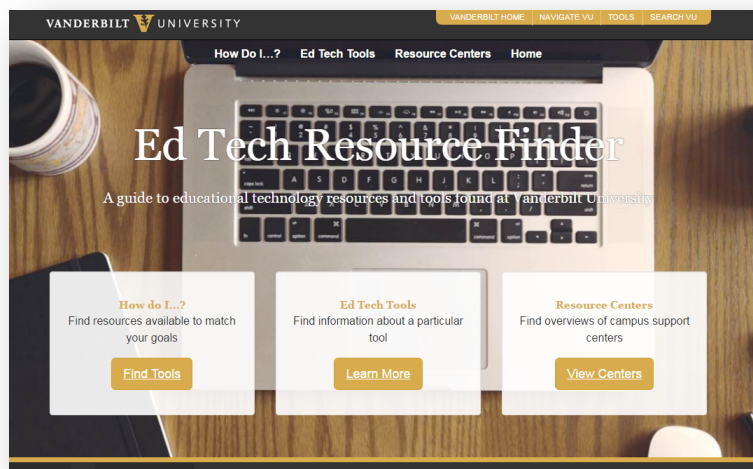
VANDERBILT UNIVERSITY

VANDERBILT HOME | NAVIGATE VU | TOOLS | SEARCH VU

How Do I...? Ed Tech Tools Resource Centers Home

Ed Tech Resource Finder

A guide to educational technology resources and tools found at Vanderbilt University

How do I...?
Find resources available to match your goals
Find Tools

Ed Tech Tools
Find information about a particular tool
Learn More

Resource Centers
Find overviews of campus support centers
View Centers